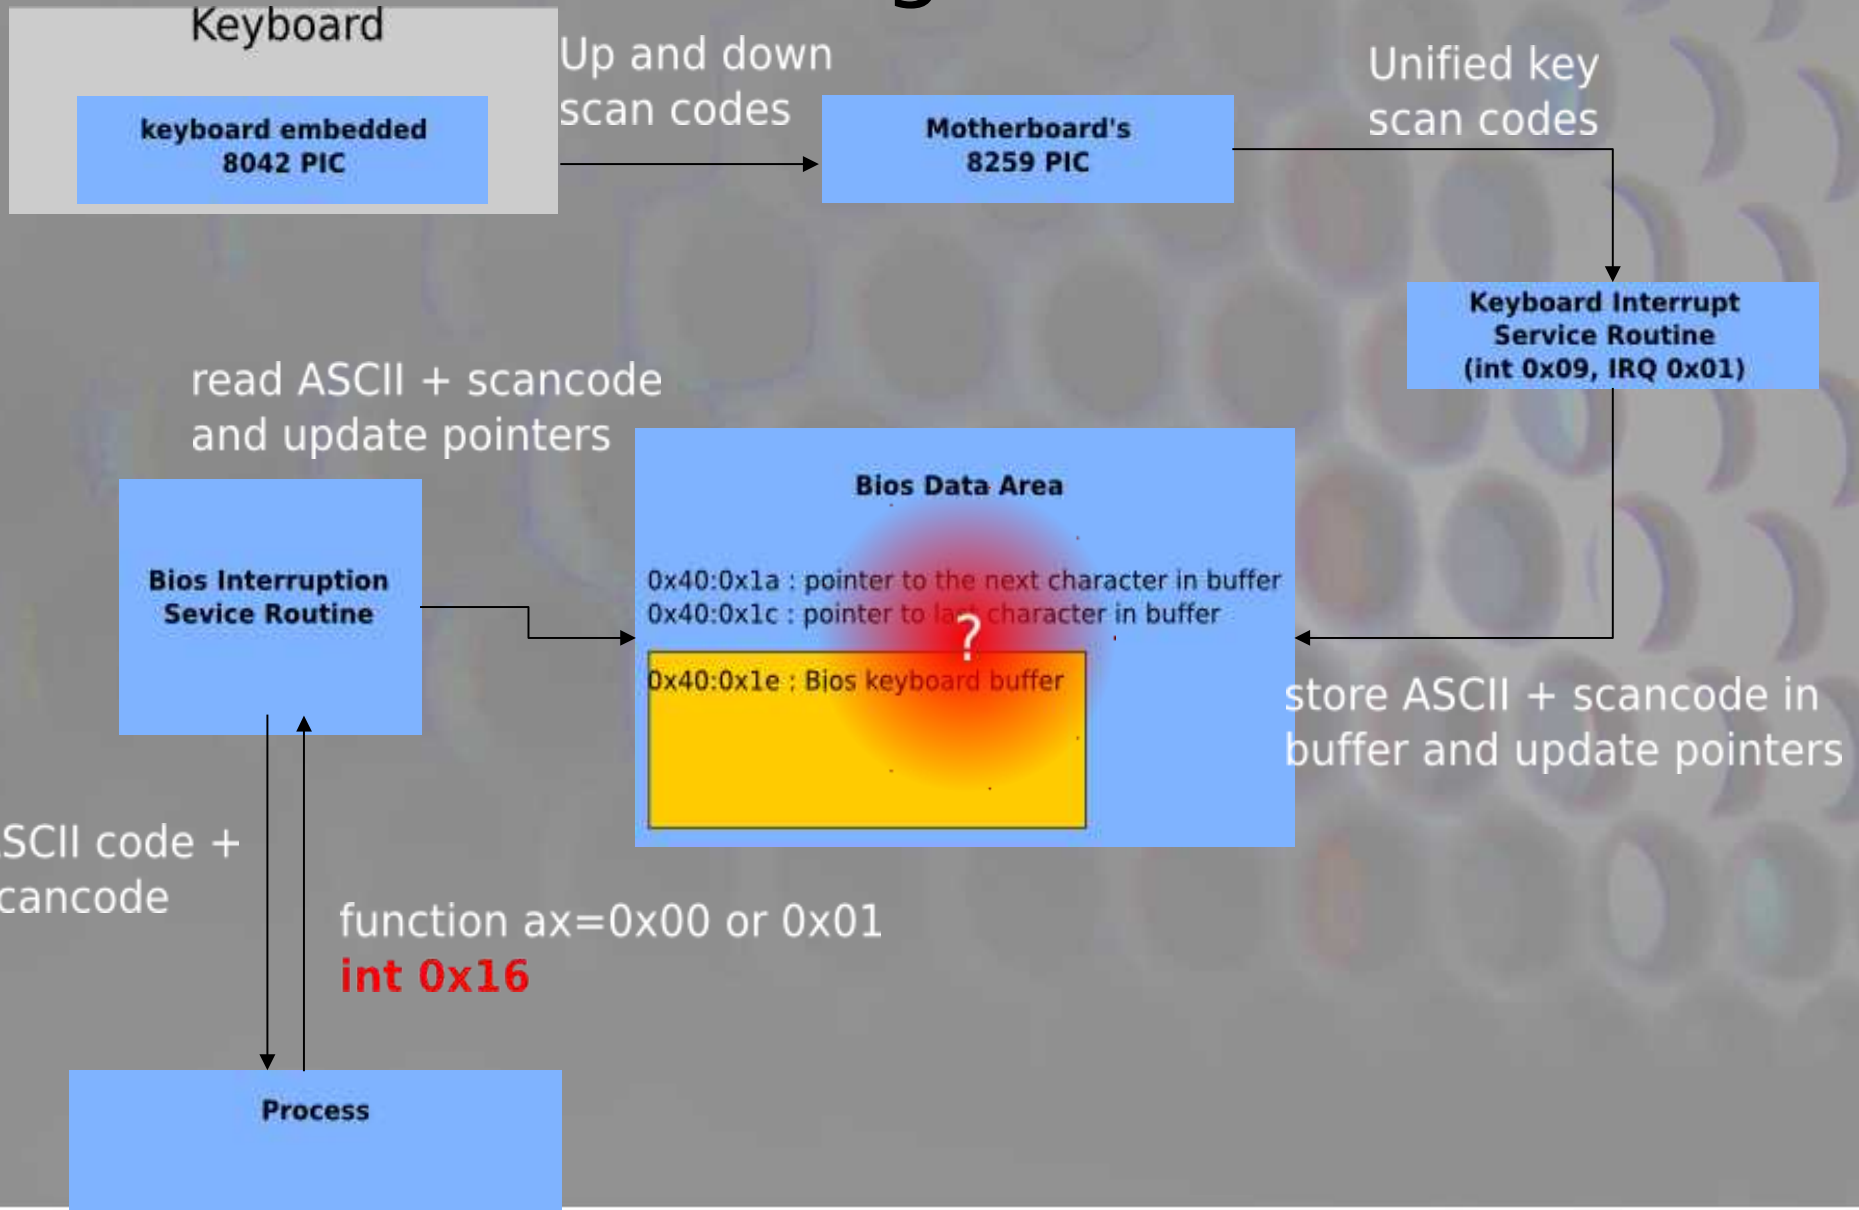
Keyboard

keyboard embedded 8042 PIC

Up and down scan codes

Motherboard's 8259 PIC

Unified key scan codes

Keyboard Interrupt Service Routine (int 0x09, IRQ 0x01)

read ASCII + scancode and update pointers

Bios Data Area

0x40:0x1a : pointer to the next character in buffer
0x40:0x1c : pointer to la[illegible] character in buffer

?

0x40:0x1e : Bios keyboard buffer

Bios Interruption Sevice Routine

store ASCII + scancode in buffer and update pointers

SCII code + cancode

function ax=0x00 or 0x01
int 0x16

Process